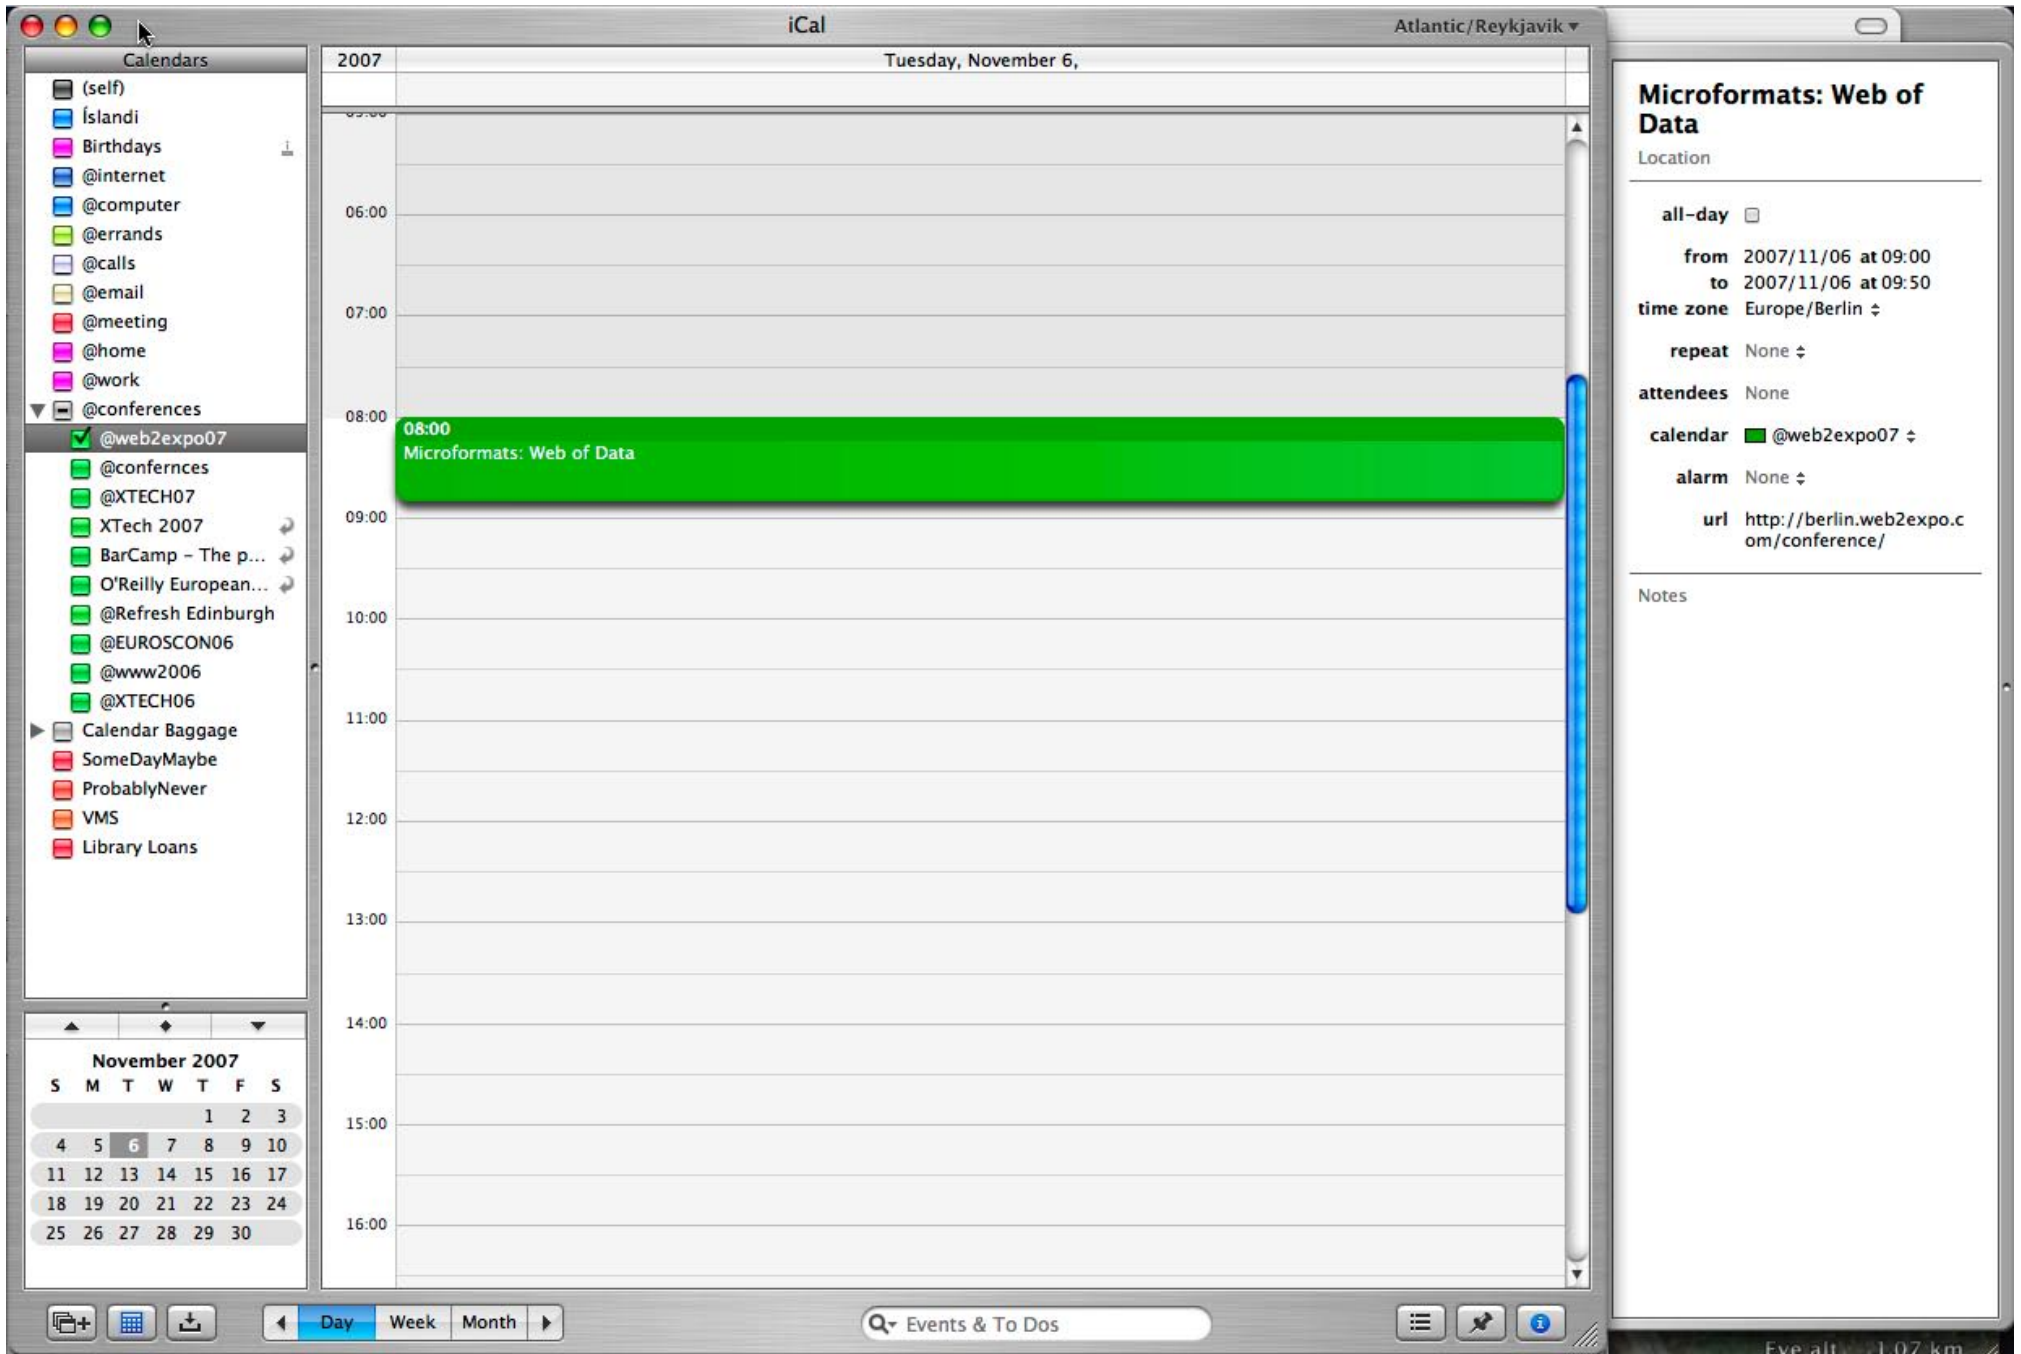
iCal

Atlantic/Reykjavik

Calendars

(self)
Ísland
Birthdays
@internet
@computer
@errands
@calls
@email
@meeting
@home
@work
@conferences
@web2expo07
@confernces
@XTECH07
XTech 2007
BarCamp – The p...
O'Reilly European...
@Refresh Edinburgh
@EUROSCON06
@www2006
@XTECH06
Calendar Baggage
SomeDayMaybe
ProbablyNever
VMS
Library Loans

November 2007

| S | M | T | W | T | F | S |
|---|---|---|---|---|---|---|
| | | | | 1 | 2 | 3 |
| 4 | 5 | 6 | 7 | 8 | 9 | 10 |
| 11 | 12 | 13 | 14 | 15 | 16 | 17 |
| 18 | 19 | 20 | 21 | 22 | 23 | 24 |
| 25 | 26 | 27 | 28 | 29 | 30 | |

2007

Tuesday, November 6,

06:00
07:00
08:00
08:00
Microformats: Web of Data
09:00
10:00
11:00
12:00
13:00
14:00
15:00
16:00

Day Week Month

Events & To Dos

Microformats: Web of Data
Location

all-day
from 2007/11/06 at 09:00
to 2007/11/06 at 09:50
time zone Europe/Berlin
repeat None
attendees None
calendar @web2expo07
alarm None
url http://berlin.web2expo.com/conference/

Notes

Eye alt 1.07 km